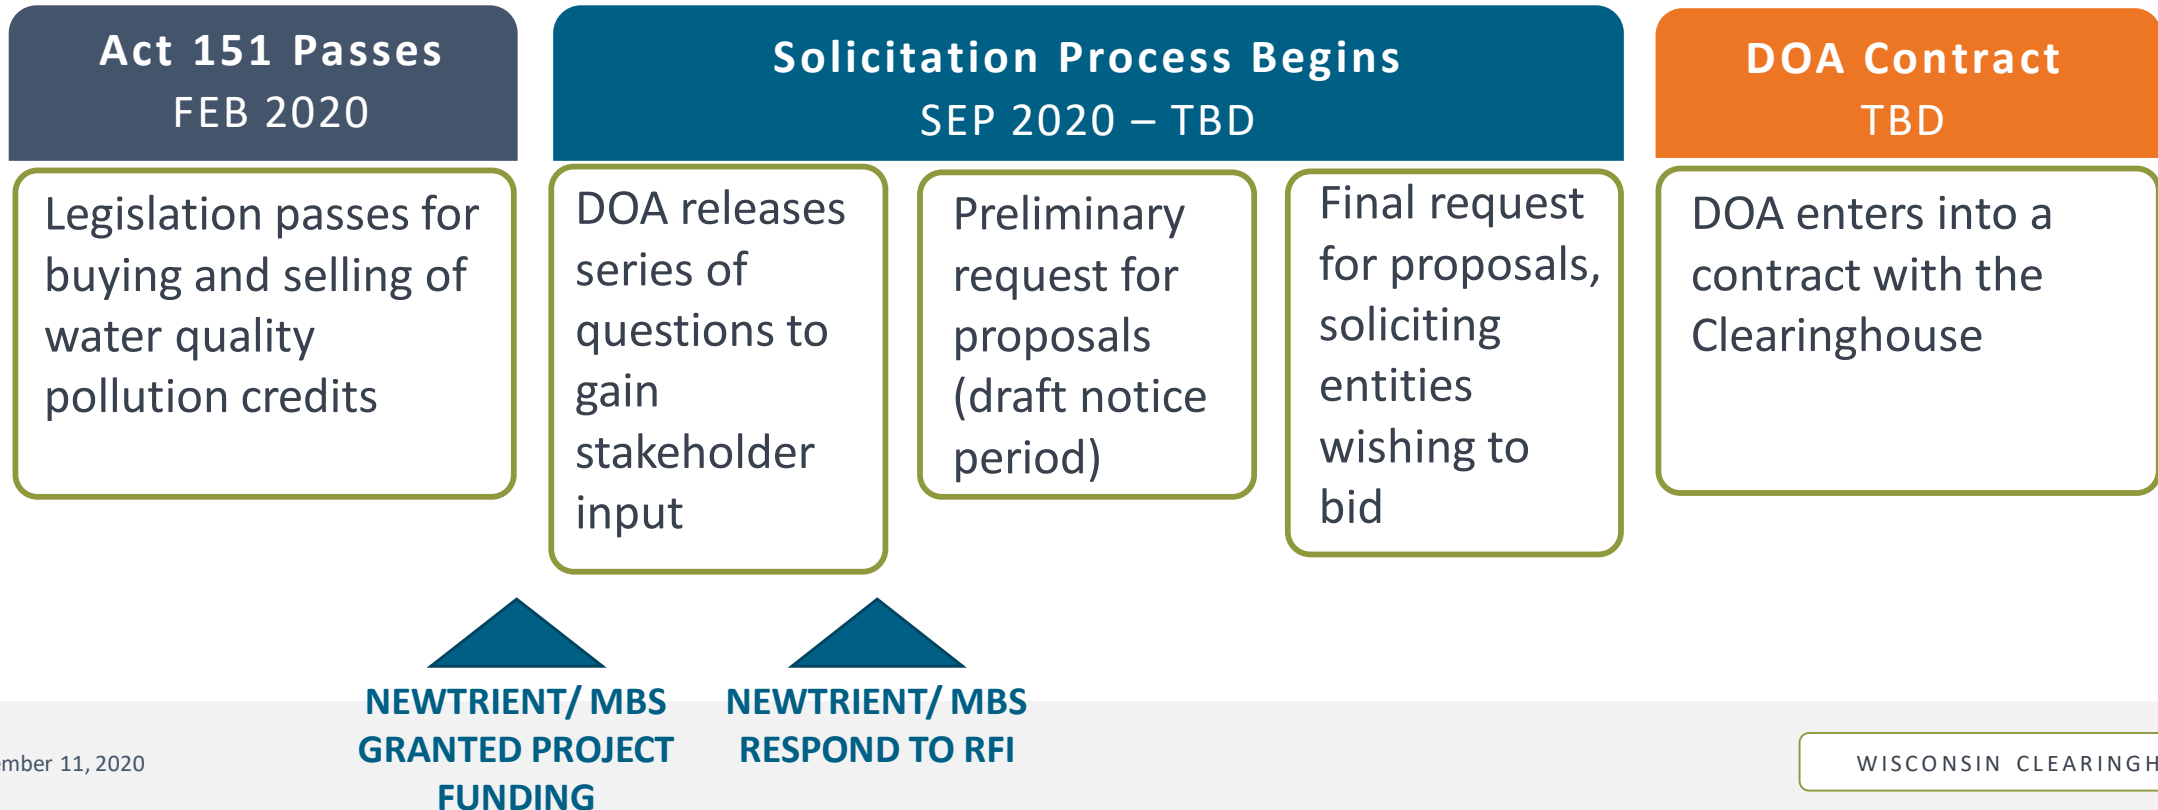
Act 151 Passes
FEB 2020

Solicitation Process Begins
SEP 2020 – TBD

DOA Contract
TBD

Legislation passes for buying and selling of water quality pollution credits

DOA releases series of questions to gain stakeholder input

Preliminary request for proposals (draft notice period)

Final request for proposals, soliciting entities wishing to bid

DOA enters into a contract with the Clearinghouse

NEWTRIENT/ MBS GRANTED PROJECT FUNDING

NEWTRIENT/ MBS RESPOND TO RFI

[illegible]mber 11, 2020

WISCONSIN CLEARINGH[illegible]